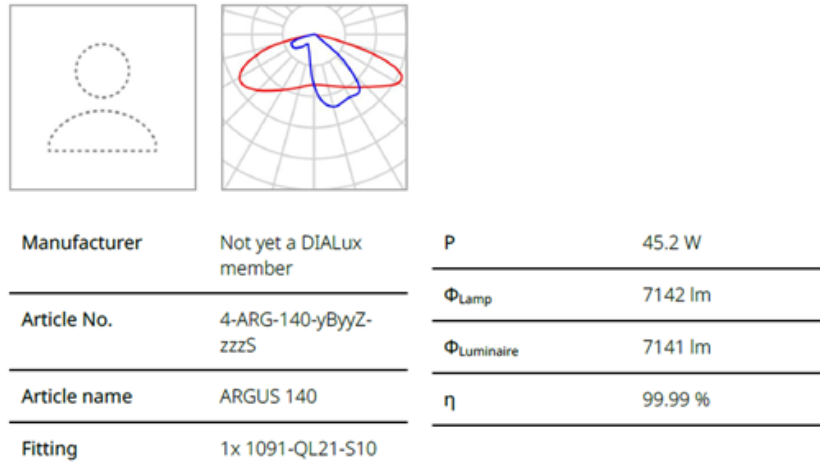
| Manufacturer | Not yet a DIALux member |
|---|---|
| Article No. | 4-ARG-140-yByyZ-zzzS |
| Article name | ARGUS 140 |
| Fitting | 1x 1091-QL21-S10 |

| P | 45.2 W |
|---|---|
| $\Phi_{Lamp}$ | 7142 lm |
| $\Phi_{Luminaire}$ | 7141 lm |
| η | 99.99 % |